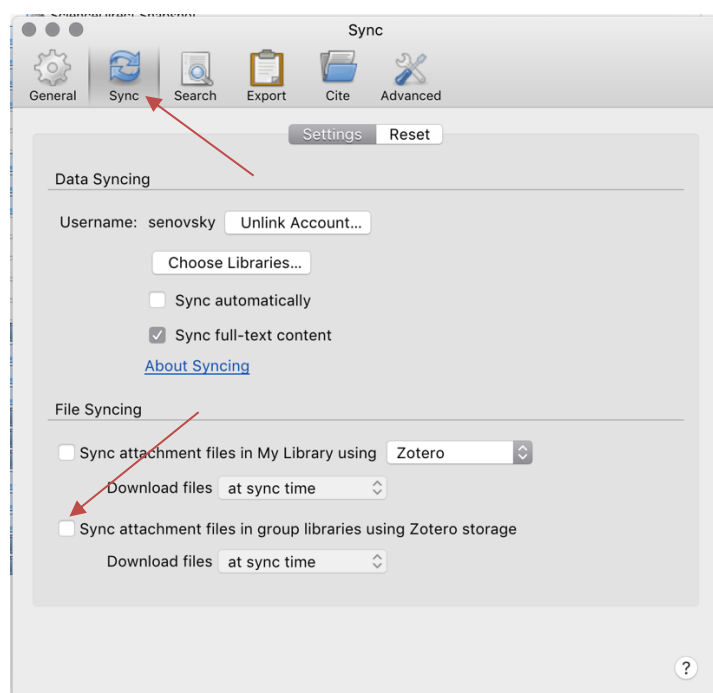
Sync

General Sync Search Export Cite Advanced

Settings Reset

Data Syncing

Username: senovsky Unlink Account...

Choose Libraries...

Sync automatically

Sync full-text content

About Syncing

File Syncing

Sync attachment files in My Library using Zotero

Download files at sync time

Sync attachment files in group libraries using Zotero storage

Download files at sync time

?